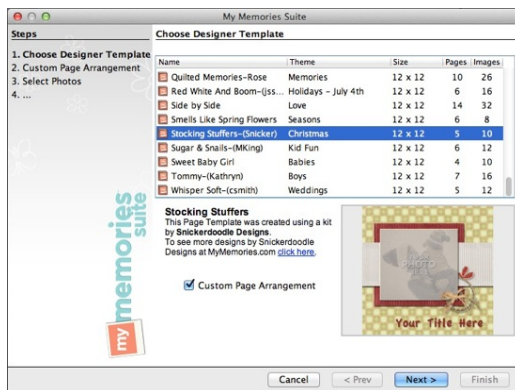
My Memories Suite

Steps

1. Choose Designer Template
2. Custom Page Arrangement
3. Select Photos
4. ...

my memories suite

Choose Designer Template

| Name | Theme | Size | Pages | Images |
|---|---|---|---|---|
| Quilted Memories-Rose | Memories | 12 x 12 | 10 | 26 |
| Red White And Boom-(jss... | Holidays - July 4th | 12 x 12 | 6 | 16 |
| Side by Side | Love | 12 x 12 | 14 | 32 |
| Smells Like Spring Flowers | Seasons | 12 x 12 | 6 | 8 |
| Stocking Stuffers-(Snicker) | Christmas | 12 x 12 | 5 | 10 |
| Sugar & Snails-(MKing) | Kid Fun | 12 x 12 | 6 | 12 |
| Sweet Baby Girl | Babies | 12 x 12 | 4 | 10 |
| Tommy-(Kathryn) | Boys | 12 x 12 | 7 | 16 |
| Whisper Soft-(csmith) | Weddings | 12 x 12 | 5 | 12 |

Stocking Stuffers
This Page Template was created using a kit by Snickerdoodle Designs.
To see more designs by Snickerdoodle Designs at MyMemories.com click here.

Custom Page Arrangement

Your Title Here

Cancel < Prev Next > Finish